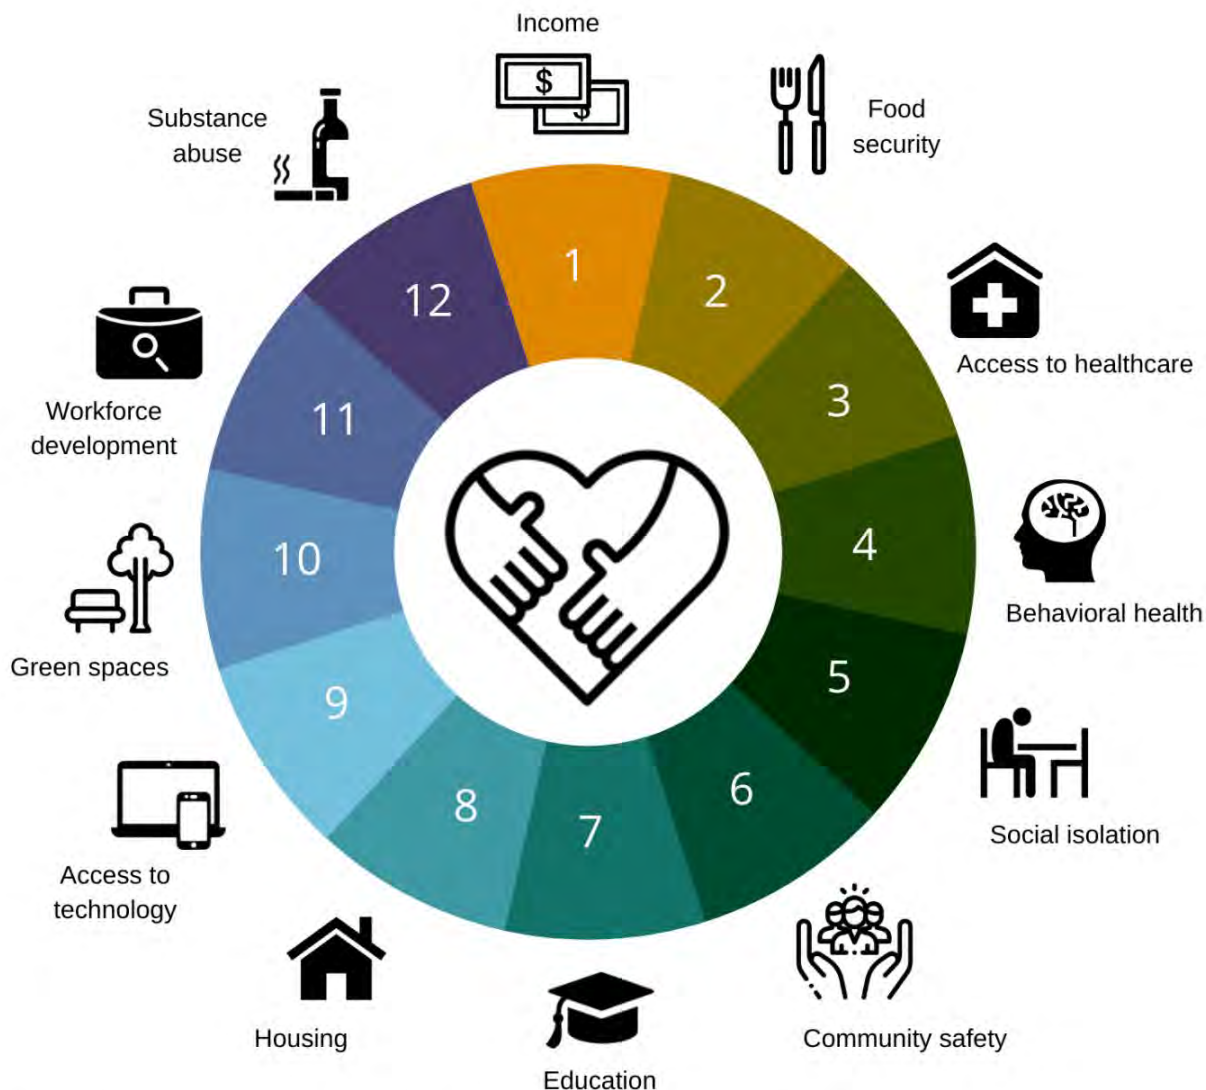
Income

Food security

Access to healthcare

Behavioral health

Social isolation

Community safety

Education

Housing

Access to technology

Green spaces

Workforce development

Substance abuse

1

2

3

4

5

6

7

8

9

10

11

12